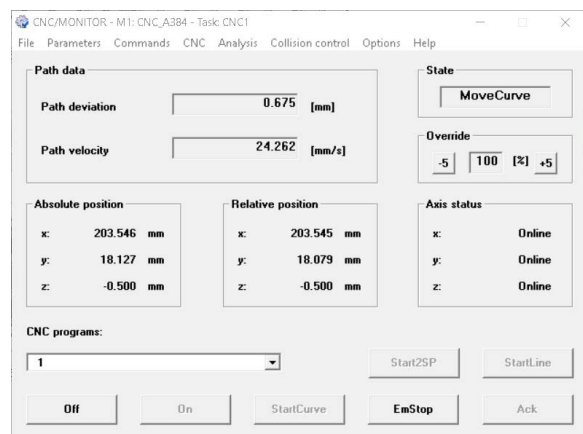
CNC/MONITOR - M1: CNC_A384 - Task: CNC1

File Parameters Commands CNC Analysis Collision control Options Help

Path data

Path deviation 0.675 [mm]

Path velocity 24.262 [mm/s]

State

MoveCurve

Override

-5 100 [%] +5

Absolute position

x: 203.546 mm

y: 18.127 mm

z: -0.500 mm

Relative position

x: 203.545 mm

y: 18.079 mm

z: -0.500 mm

Axis status

x: Online

y: Online

z: Online

CNC programs:

1

Start2SP

StartLine

Off

On

StartCurve

EmStop

Ack